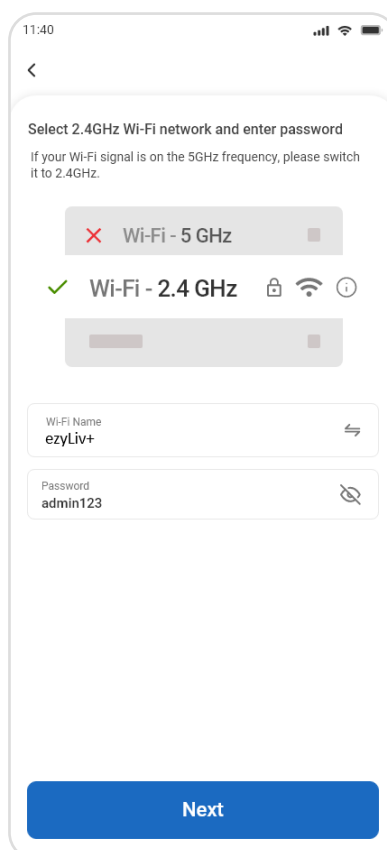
11:40

<

Select 2.4GHz Wi-Fi network and enter password

If your Wi-Fi signal is on the 5GHz frequency, please switch it to 2.4GHz.

Wi-Fi - 5 GHz

Wi-Fi - 2.4 GHz

Wi-Fi Name
ezyLiv+

Password
admin123

Next